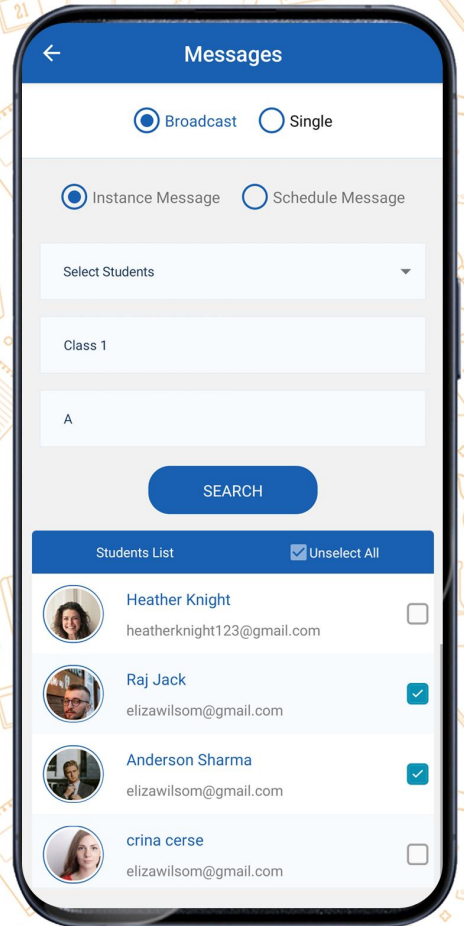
Messages

Broadcast Single

Instance Message Schedule Message

Select Students

Class 1

A

SEARCH

Students List Unselect All

Heather Knight
heatherknight123@gmail.com

Raj Jack
elizawilsom@gmail.com

Anderson Sharma
elizawilsom@gmail.com

crina cerse
elizawilsom@gmail.com